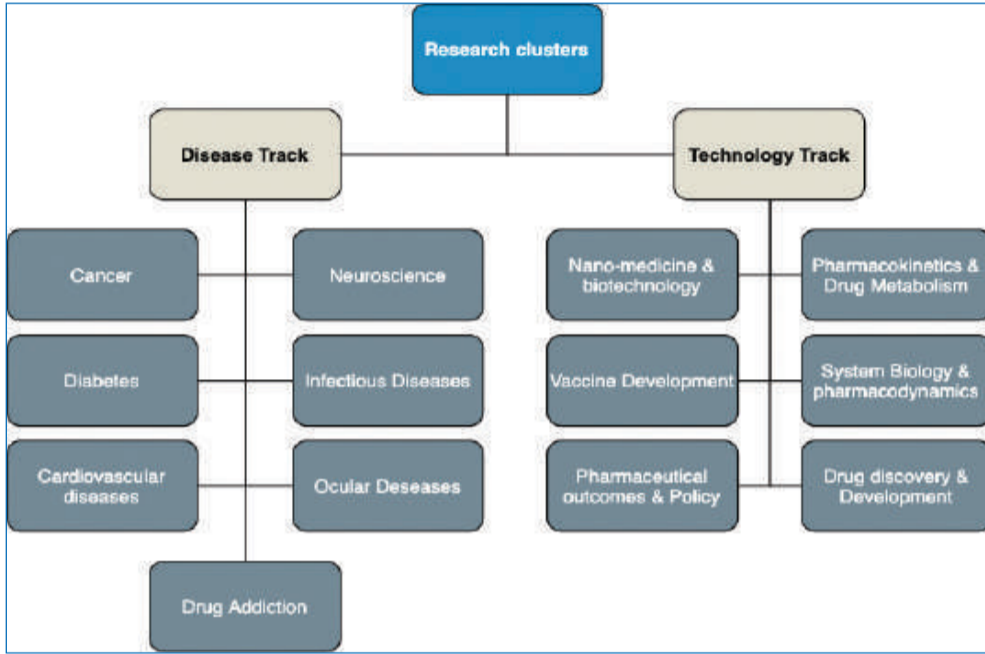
Research clusters

Disease Track

Technology Track

Cancer

Neuroscience

Diabetes

Infectious Diseases

Cardiovascular diseases

Ocular Deseases

Drug Addiction

Nano-medicine & biotechnology

Pharmacokinetics & Drug Metabolism

Vaccine Development

System Biology & pharmacodynamics

Pharmaceutical outcomes & Policy

Drug discovery & Development